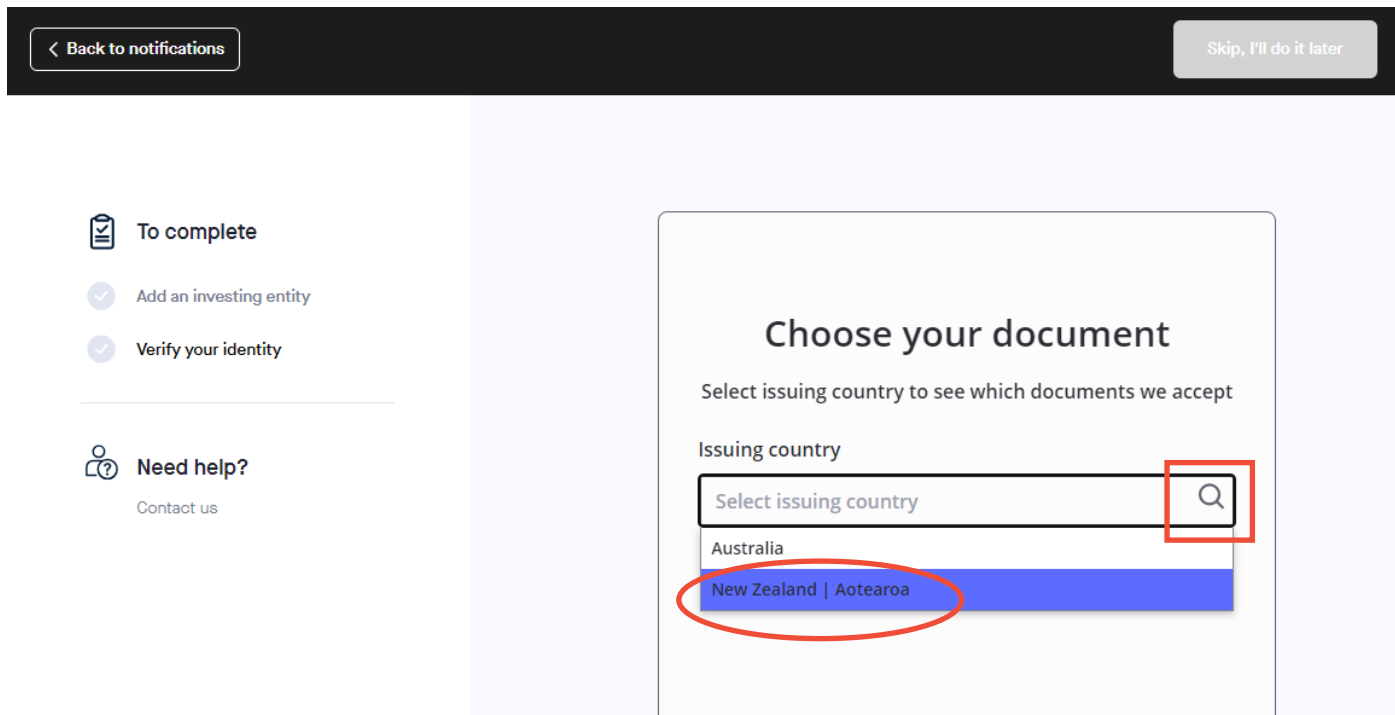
< Back to notifications

Skip, I'll do it later

To complete

Add an investing entity

Verify your identity

Need help?

Contact us

Choose your document

Select issuing country to see which documents we accept

Issuing country

Select issuing country

Australia

New Zealand | Aotearoa